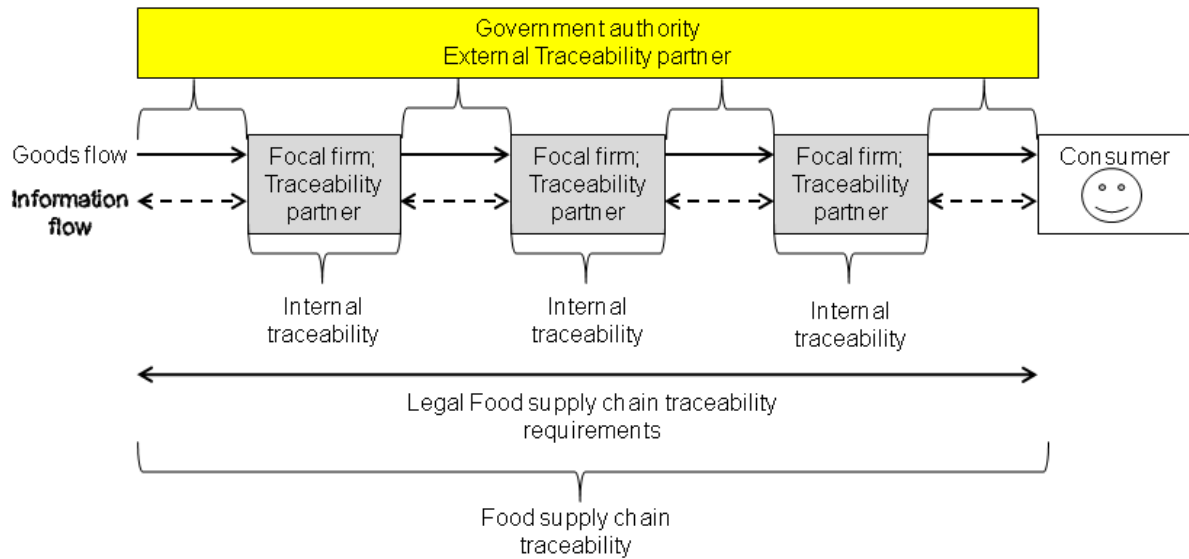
Government authority
External Traceability partner

Goods flow

Information flow

Focal firm; Traceability partner

Focal firm; Traceability partner

Focal firm; Traceability partner

Consumer

Internal traceability

Internal traceability

Internal traceability

Legal Food supply chain traceability requirements

Food supply chain traceability